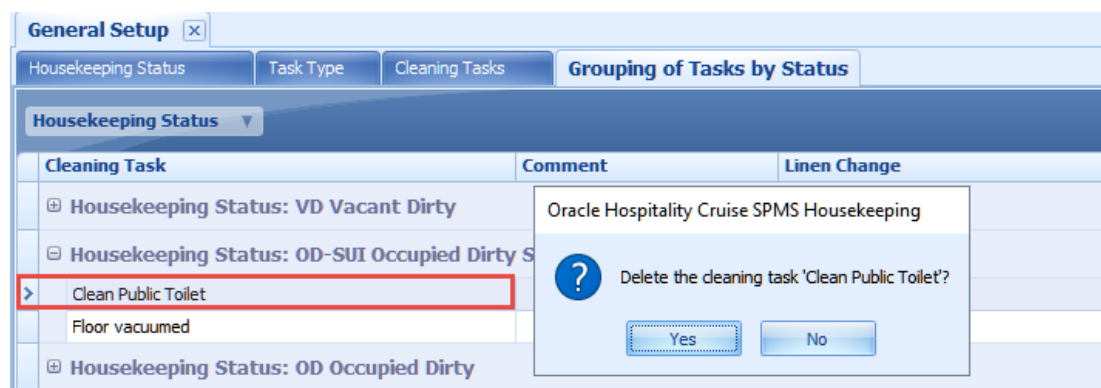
General Setup ×

Housekeeping Status | Task Type | Cleaning Tasks | Grouping of Tasks by Status

Housekeeping Status ▼

| Cleaning Task | Comment | Linen Change |
|---|---|---|
| ⊞ Housekeeping Status: VD Vacant Dirty | | |
| ⊟ Housekeeping Status: OD-SUI Occupied Dirty S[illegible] | | |
| Clean Public Toilet | | |
| Floor vacuumed | | |
| ⊞ Housekeeping Status: OD Occupied Dirty | | |

Oracle Hospitality Cruise SPMS Housekeeping

Delete the cleaning task 'Clean Public Toilet'?

Yes No